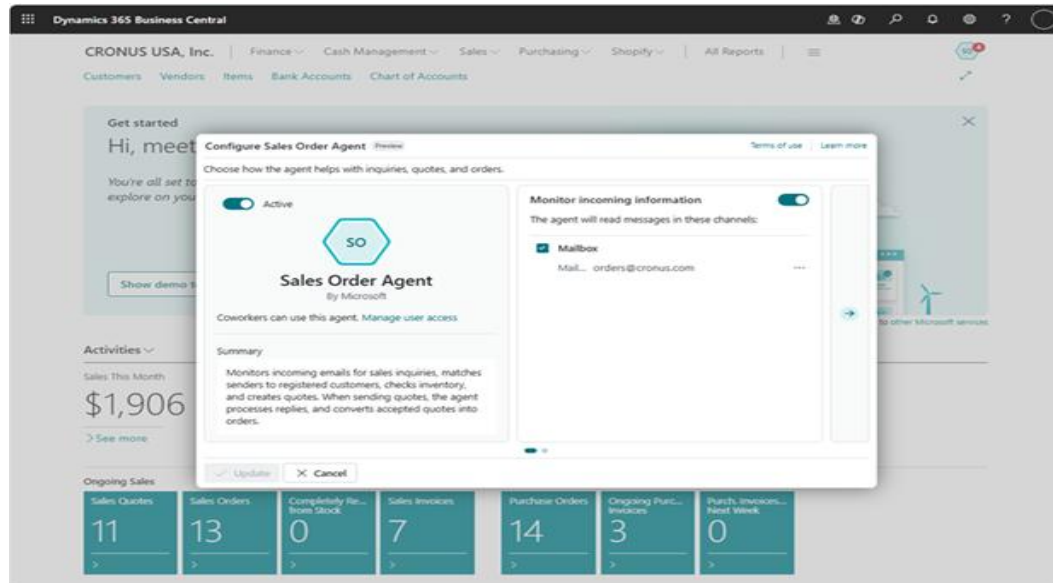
Dynamics 365 Business Central

CRONUS USA, Inc. | Finance Cash Management Sales Purchasing Shopify | All Reports

Customers Vendors Items Bank Accounts Chart of Accounts

Get started

Hi, meet

You're all set to explore on you

Show demo

Activities

Sales This Month

$1,906

> See more

Ongoing Sales

| Sales Quotes | Sales Orders | Completely Re... from Stock | Sales Invoices | Purchase Orders | Ongoing Purc... Invoices | Purch. Invoices... Next Week |
|---|---|---|---|---|---|---|
| 11 | 13 | 0 | 7 | 14 | 3 | 0 |

to other Microsoft services

Configure Sales Order Agent Preview

Terms of use | Learn more

Choose how the agent helps with inquiries, quotes, and orders.

Active

SO

Sales Order Agent

By Microsoft

Coworkers can use this agent. Manage user access

Summary

Monitors incoming emails for sales inquiries, matches senders to registered customers, checks inventory, and creates quotes. When sending quotes, the agent processes replies, and converts accepted quotes into orders.

Monitor incoming information

The agent will read messages in these channels:

Mailbox

Mail... orders@cronus.com ...

Update

Cancel